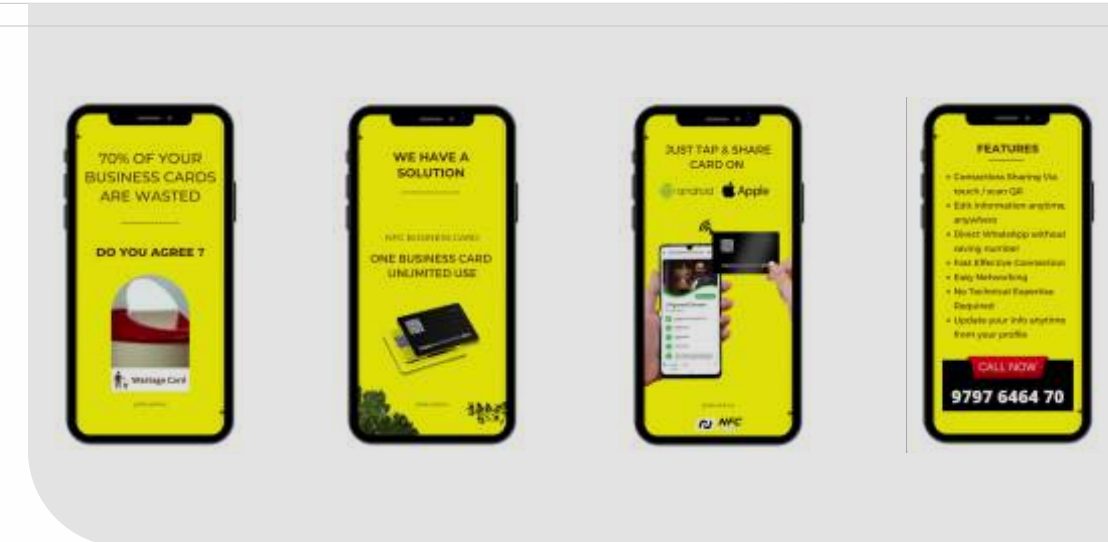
70% OF YOUR BUSINESS CARDS ARE WASTED

DO YOU AGREE ?

Wastage Card

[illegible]

WE HAVE A SOLUTION

NFC BUSINESS CARD

ONE BUSINESS CARD UNLIMITED USE

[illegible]

JUST TAP & SHARE CARD ON

android Apple

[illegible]

NFC

FEATURES

• Contactless Sharing Via touch / scan QR
• Edit information anytime, anywhere
• Direct WhatsApp without saving number
• Fast Effective Connection
• Easy Networking
• No Technical Expertise Required
• Update your info anytime from your profile

CALL NOW

9797 6464 70